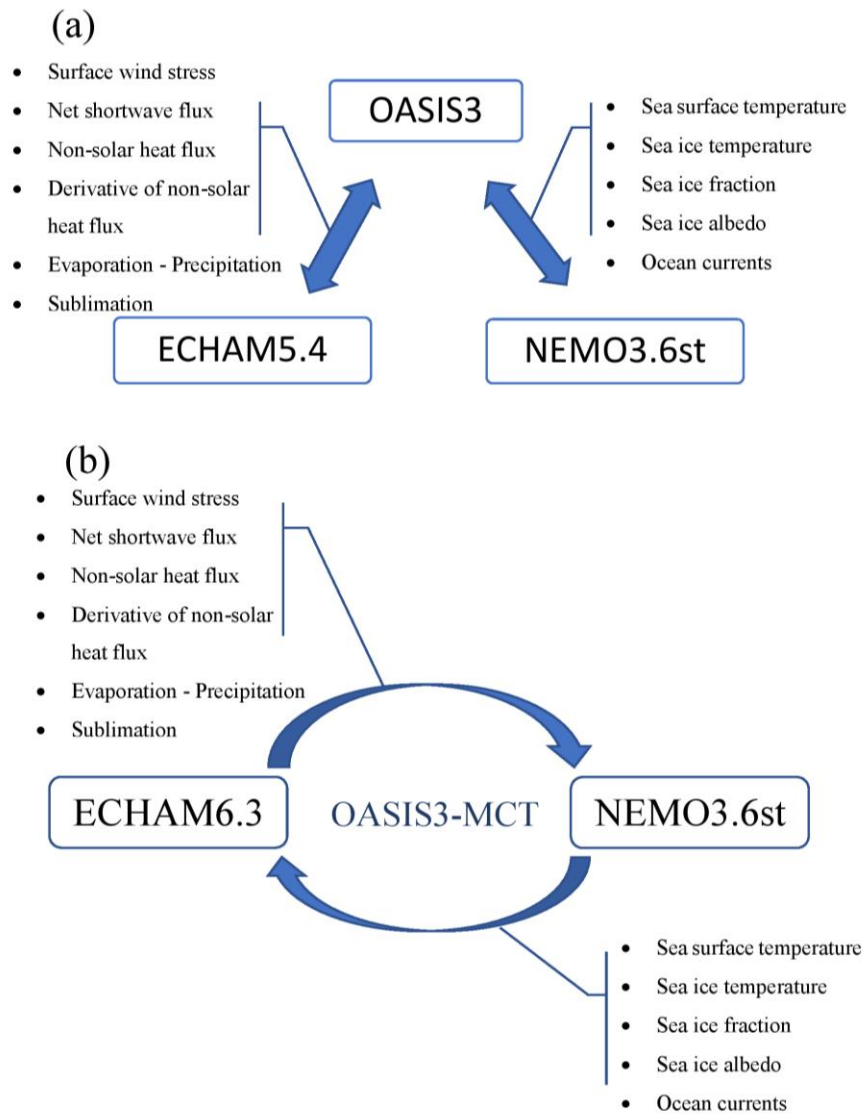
(a)

- Surface wind stress
- Net shortwave flux
- Non-solar heat flux
- Derivative of non-solar heat flux
- Evaporation - Precipitation
- Sublimation

OASIS3

- Sea surface temperature
- Sea ice temperature
- Sea ice fraction
- Sea ice albedo
- Ocean currents

ECHAM5.4

NEMO3.6st

(b)

- Surface wind stress
- Net shortwave flux
- Non-solar heat flux
- Derivative of non-solar heat flux
- Evaporation - Precipitation
- Sublimation

ECHAM6.3

OASIS3-MCT

NEMO3.6st

- Sea surface temperature
- Sea ice temperature
- Sea ice fraction
- Sea ice albedo
- Ocean currents